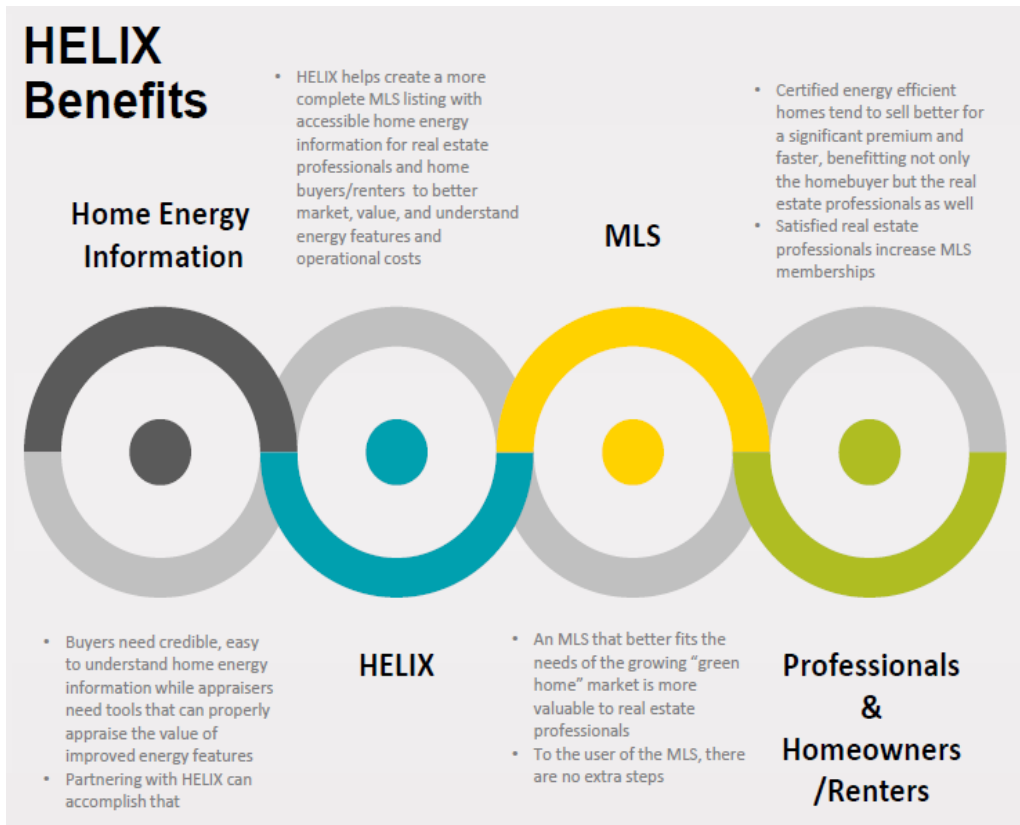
HELIX Benefits

Home Energy Information

- HELIX helps create a more complete MLS listing with accessible home energy information for real estate professionals and home buyers/renters to better market, value, and understand energy features and operational costs

MLS

- Certified energy efficient homes tend to sell better for a significant premium and faster, benefitting not only the homebuyer but the real estate professionals as well
- Satisfied real estate professionals increase MLS memberships

- Buyers need credible, easy to understand home energy information while appraisers need tools that can properly appraise the value of improved energy features
- Partnering with HELIX can accomplish that

HELIX

- An MLS that better fits the needs of the growing "green home" market is more valuable to real estate professionals
- To the user of the MLS, there are no extra steps

Professionals & Homeowners /Renters